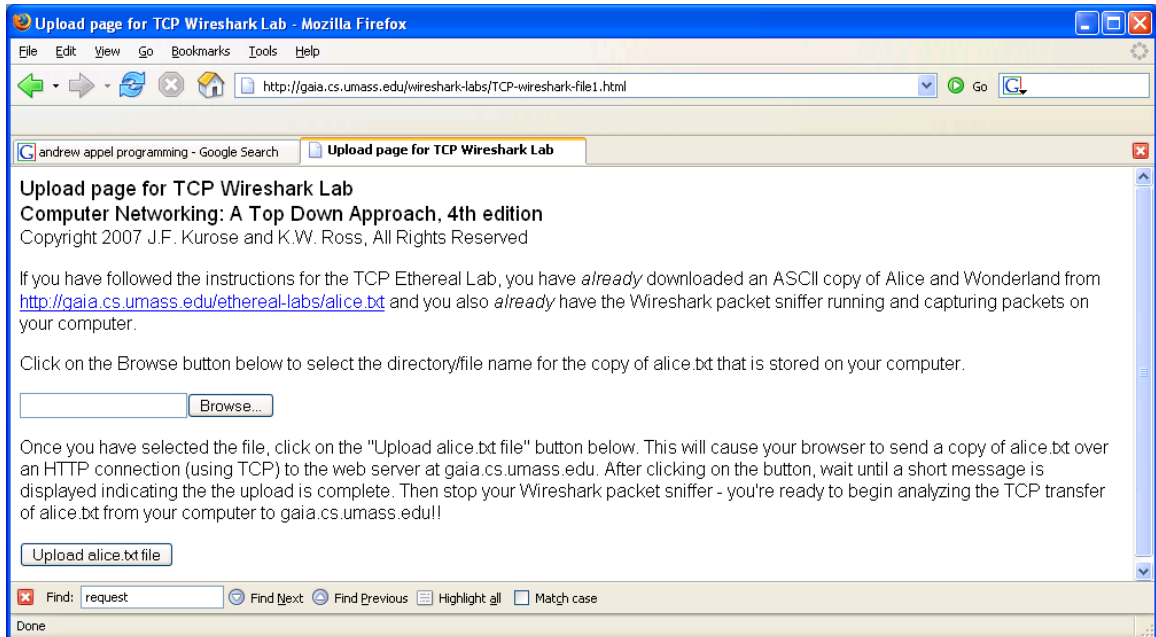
Upload page for TCP Wireshark Lab - Mozilla Firefox

File Edit View Go Bookmarks Tools Help

http://gaia.cs.umass.edu/wireshark-labs/TCP-wireshark-file1.html

Go

andrew appel programming - Google Search

Upload page for TCP Wireshark Lab

Upload page for TCP Wireshark Lab
Computer Networking: A Top Down Approach, 4th edition
Copyright 2007 J.F. Kurose and K.W. Ross, All Rights Reserved

If you have followed the instructions for the TCP Ethereal Lab, you have *already* downloaded an ASCII copy of Alice and Wonderland from http://gaia.cs.umass.edu/ethereal-labs/alice.txt and you also *already* have the Wireshark packet sniffer running and capturing packets on your computer.

Click on the Browse button below to select the directory/file name for the copy of alice.txt that is stored on your computer.

Browse...

Once you have selected the file, click on the "Upload alice.txt file" button below. This will cause your browser to send a copy of alice.txt over an HTTP connection (using TCP) to the web server at gaia.cs.umass.edu. After clicking on the button, wait until a short message is displayed indicating the the upload is complete. Then stop your Wireshark packet sniffer - you're ready to begin analyzing the TCP transfer of alice.txt from your computer to gaia.cs.umass.edu!!

Upload alice.txt file

Find: request Find Next Find Previous Highlight all Match case

Done